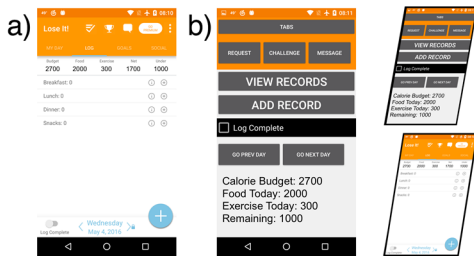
a)

Lose It!

08:10

MY DAY LOG GOALS SOCIAL

| Budget | Food | Exercise | Net | Under |
|---|---|---|---|---|
| 2700 | 2000 | 300 | 1700 | 1000 |

Breakfast: 0

Lunch: 0

Dinner: 0

Snacks: 0

Log Complete

Wednesday May 4, 2016

b)

08:11

TABS

REQUEST

CHALLENGE

MESSAGE

VIEW RECORDS

ADD RECORD

Log Complete

GO PREV DAY

GO NEXT DAY

Calorie Budget: 2700
Food Today: 2000
Exercise Today: 300
Remaining: 1000

TABS

REQUEST CHALLENGE MESSAGE

VIEW RECORDS

ADD RECORD

Log Complete

GO PREV DAY GO NEXT DAY

Calorie Budget: 2700
Food Today: 2000
Exercise Today: 300
Remaining: 1000

Lose It!

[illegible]